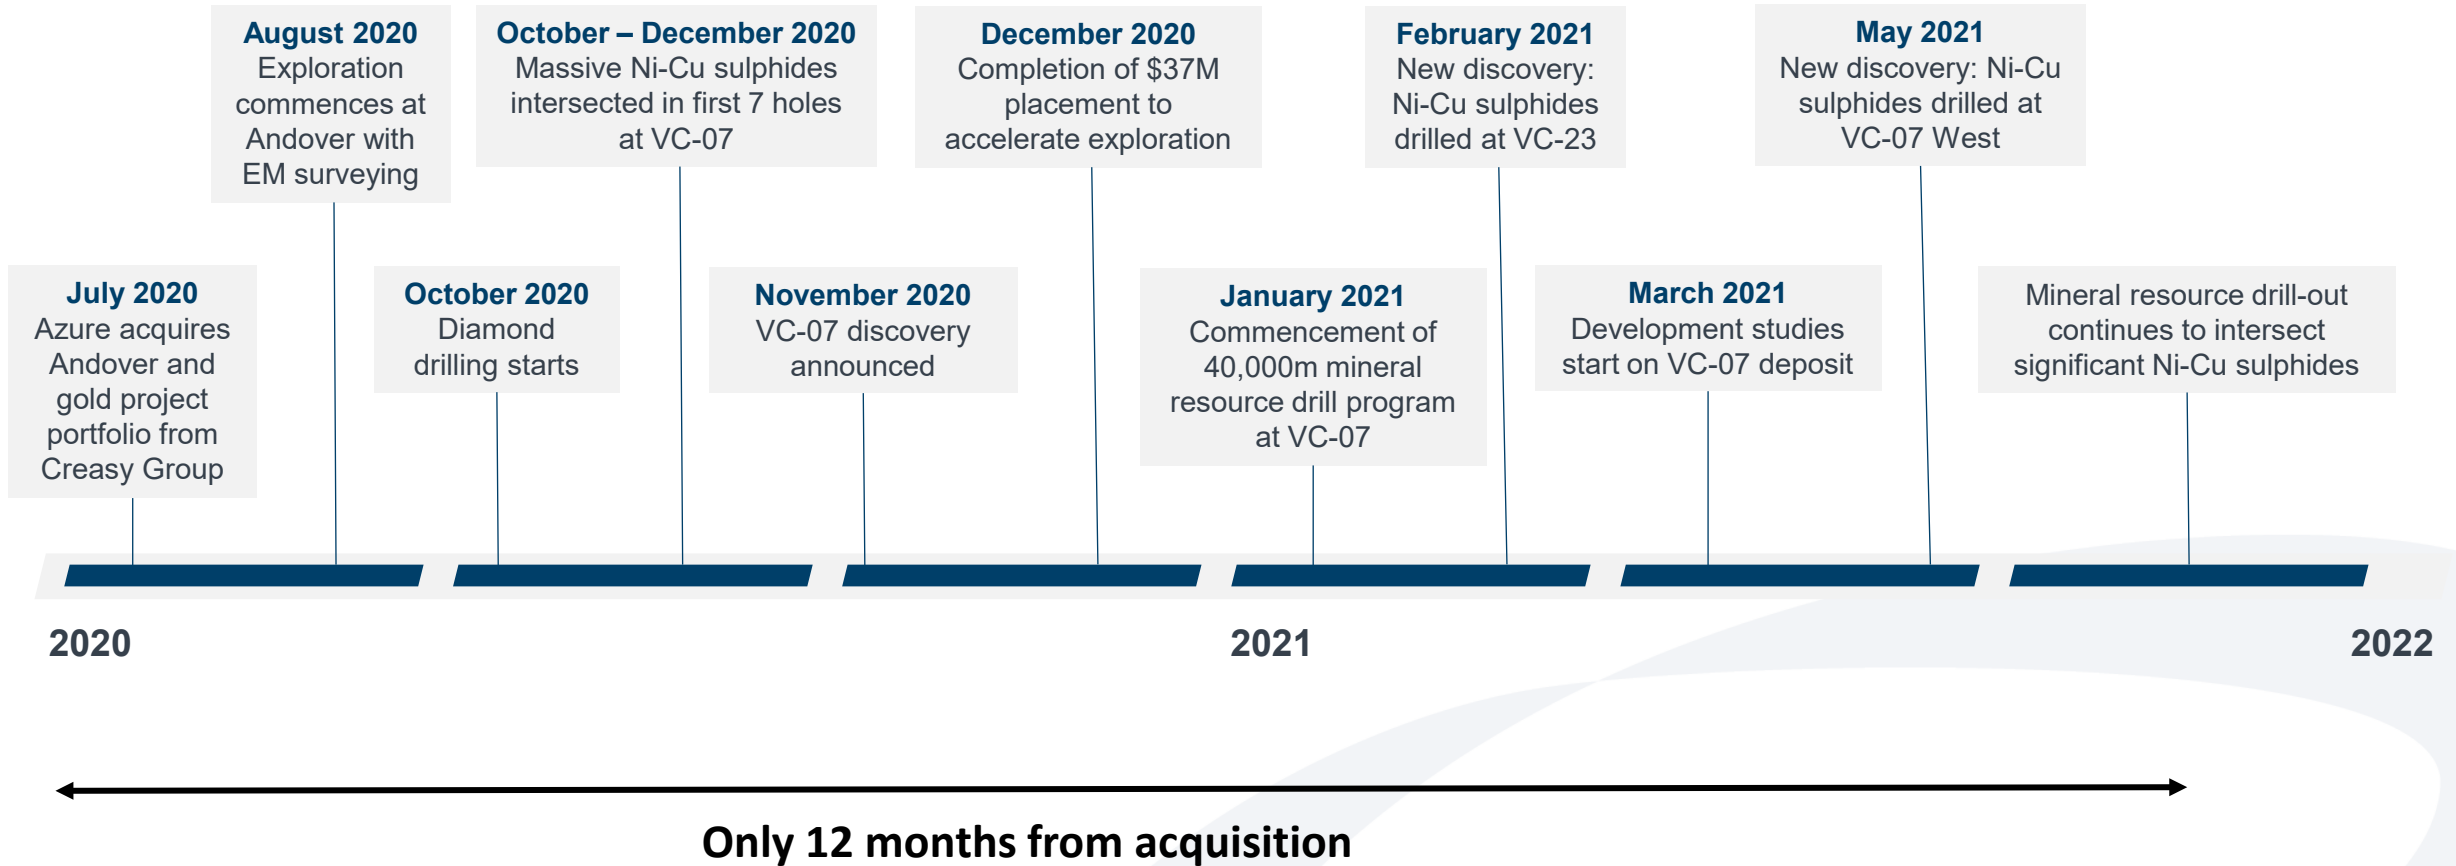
August 2020
Exploration commences at Andover with EM surveying

October – December 2020
Massive Ni-Cu sulphides intersected in first 7 holes at VC-07

December 2020
Completion of $37M placement to accelerate exploration

February 2021
New discovery: Ni-Cu sulphides drilled at VC-23

May 2021
New discovery: Ni-Cu sulphides drilled at VC-07 West

July 2020
Azure acquires Andover and gold project portfolio from Creasy Group

October 2020
Diamond drilling starts

November 2020
VC-07 discovery announced

January 2021
Commencement of 40,000m mineral resource drill program at VC-07

March 2021
Development studies start on VC-07 deposit

Mineral resource drill-out continues to intersect significant Ni-Cu sulphides

2020

2021

2022

Only 12 months from acquisition